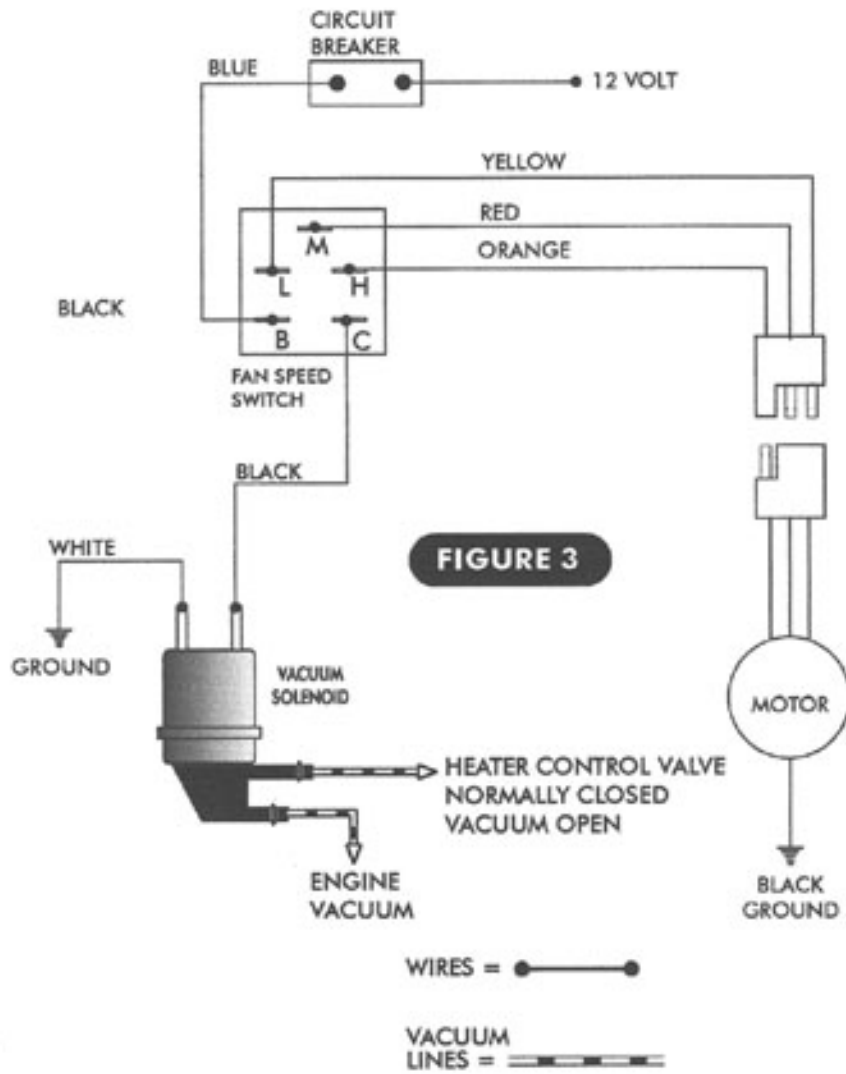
CIRCUIT BREAKER

BLUE

12 VOLT

YELLOW

RED

ORANGE

M

L

H

BLACK

B

C

FAN SPEED SWITCH

BLACK

WHITE

FIGURE 3

GROUND

VACUUM SOLENOID

MOTOR

HEATER CONTROL VALVE
NORMALLY CLOSED
VACUUM OPEN

ENGINE VACUUM

BLACK GROUND

WIRES =

VACUUM LINES =